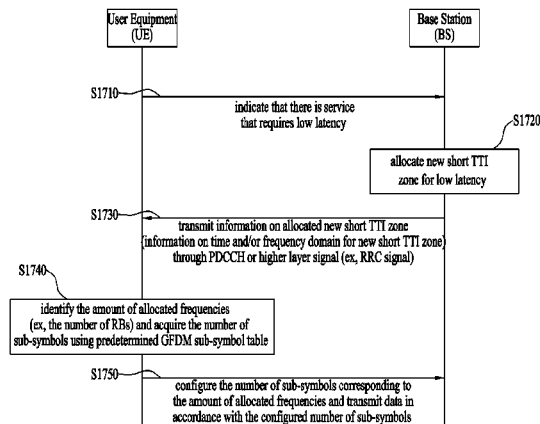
User Equipment (UE)

Base Station (BS)

S1710

indicate that there is service that requires low latency

S1720

allocate new short TTI zone for low latency

S1730

transmit information on allocated new short TTI zone (information on time and/or frequency domain for new short TTI zone) through PDCCH or higher layer signal (ex, RRC signal)

S1740

identify the amount of allocated frequencies (ex, the number of RBs) and acquire the number of sub-symbols using predetermined GFDM sub-symbol table

S1750

configure the number of sub-symbols corresponding to the amount of allocated frequencies and transmit data in accordance with the configured number of sub-symbols